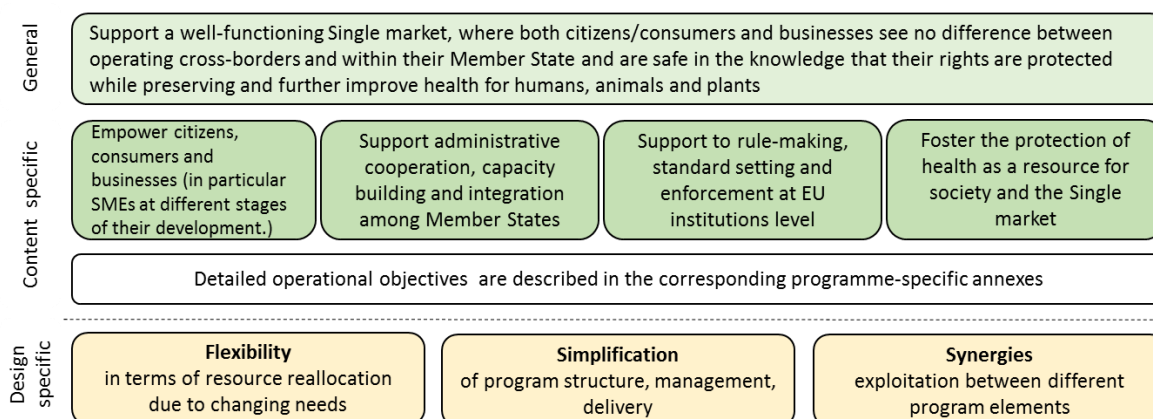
General

Support a well-functioning Single market, where both citizens/consumers and businesses see no difference between operating cross-borders and within their Member State and are safe in the knowledge that their rights are protected while preserving and further improve health for humans, animals and plants

Content specific

Empower citizens, consumers and businesses (in particular SMEs at different stages of their development.)

Support administrative cooperation, capacity building and integration among Member States

Support to rule-making, standard setting and enforcement at EU institutions level

Foster the protection of health as a resource for society and the Single market

Detailed operational objectives are described in the corresponding programme-specific annexes

Design specific

Flexibility
in terms of resource reallocation due to changing needs

Simplification
of program structure, management, delivery

Synergies
exploitation between different program elements